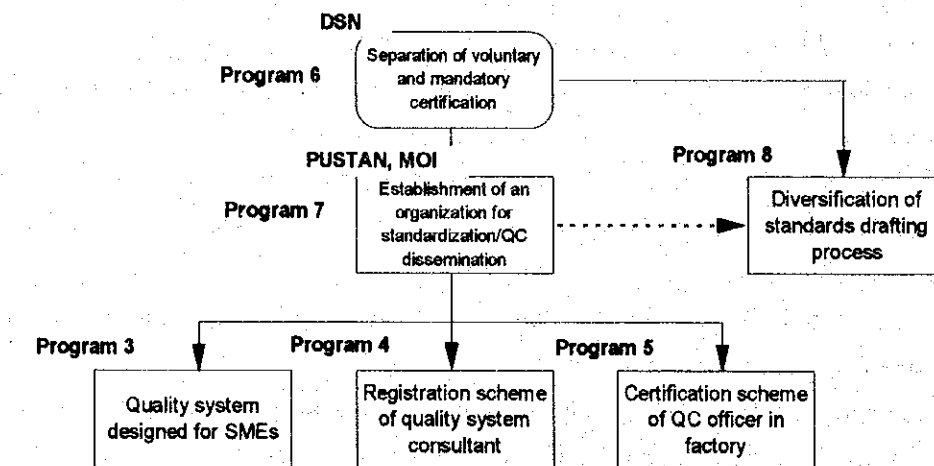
DSN

Program 6

Separation of voluntary and mandatory certification

PUSTAN, MOI

Program 7

Establishment of an organization for standardization/QC dissemination

Program 8

Diversification of standards drafting process

Program 3

Quality system designed for SMEs

Program 4

Registration scheme of quality system consultant

Program 5

Certification scheme of QC officer in factory